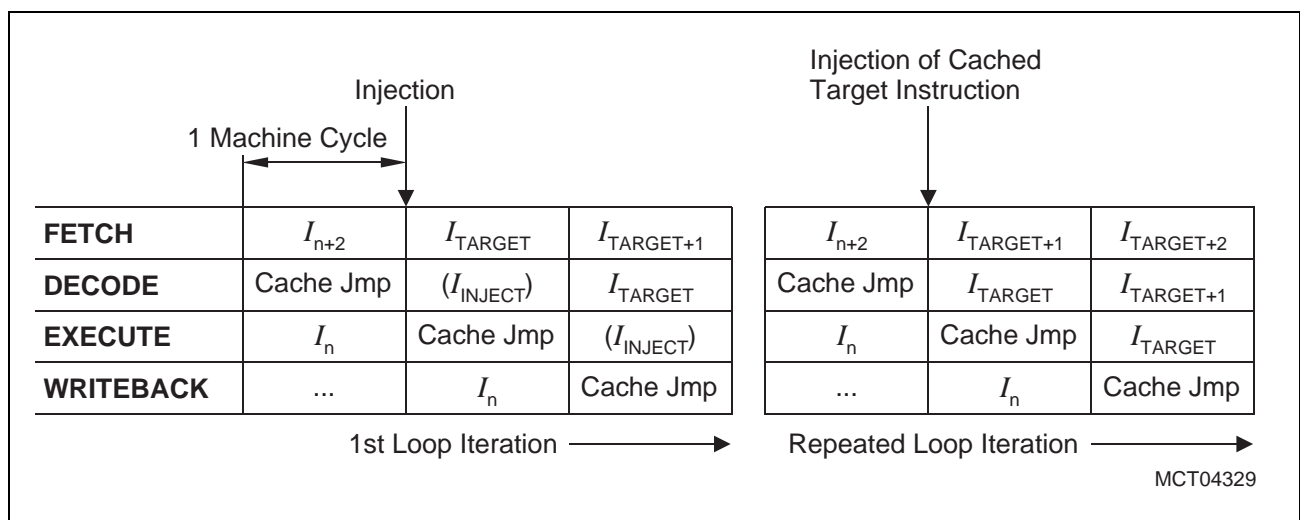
Injection

1 Machine Cycle

Injection of Cached Target Instruction

| | | | |
|---|---|---|---|
| **FETCH** | $I_{n+2}$ | $I_{TARGET}$ | $I_{TARGET+1}$ |
| **DECODE** | Cache Jmp | ($I_{INJECT}$) | $I_{TARGET}$ |
| **EXECUTE** | $I_n$ | Cache Jmp | ($I_{INJECT}$) |
| **WRITEBACK** | ... | $I_n$ | Cache Jmp |

| | | |
|---|---|---|
| $I_{n+2}$ | $I_{TARGET+1}$ | $I_{TARGET+2}$ |
| Cache Jmp | $I_{TARGET}$ | $I_{TARGET+1}$ |
| $I_n$ | Cache Jmp | $I_{TARGET}$ |
| ... | $I_n$ | Cache Jmp |

1st Loop Iteration

Repeated Loop Iteration

MCT04329